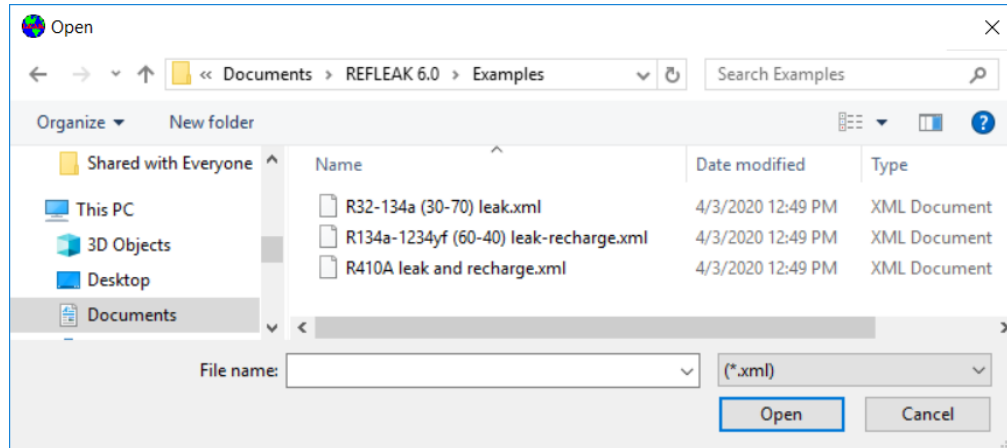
Open

« Documents > REFLEAK 6.0 > Examples

Search Examples

Organize ▾ New folder

Shared with Everyone

This PC

3D Objects

Desktop

Documents

| Name | Date modified | Type |
|---|---|---|
| R32-134a (30-70) leak.xml | 4/3/2020 12:49 PM | XML Document |
| R134a-1234yf (60-40) leak-recharge.xml | 4/3/2020 12:49 PM | XML Document |
| R410A leak and recharge.xml | 4/3/2020 12:49 PM | XML Document |

File name:

(*.xml)

Open

Cancel